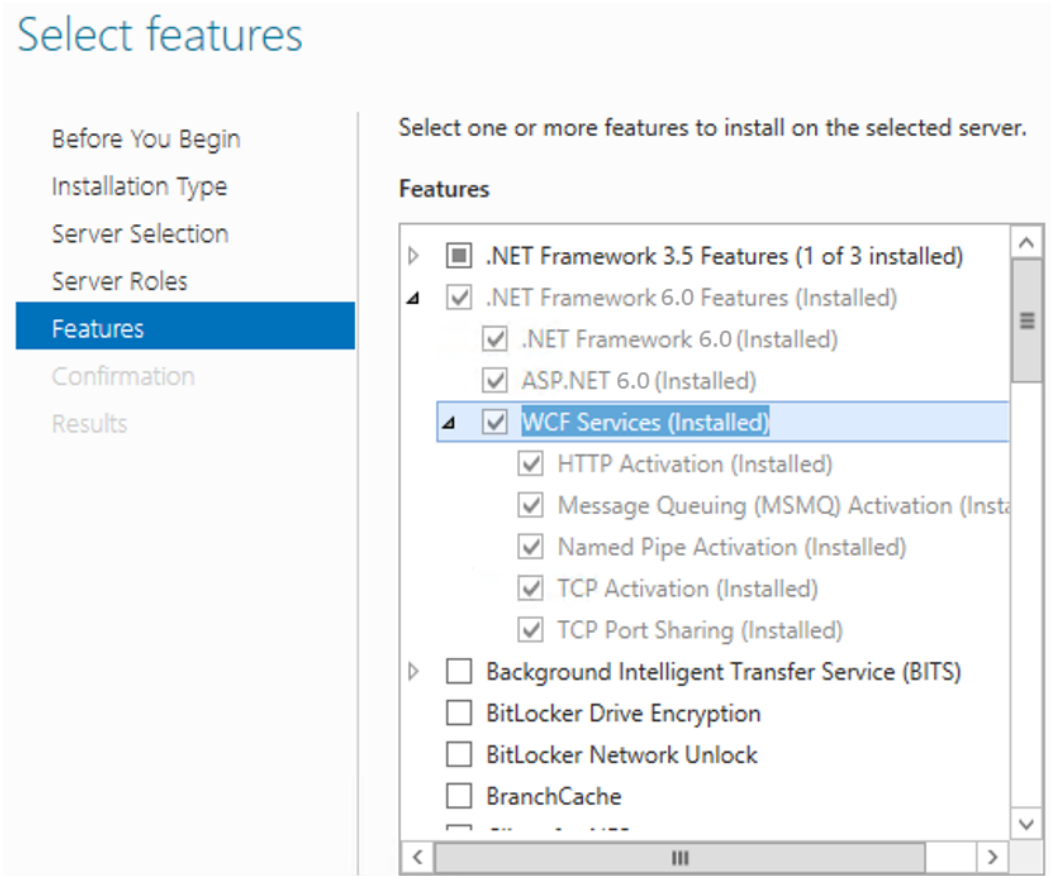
Select features

Before You Begin
Installation Type
Server Selection
Server Roles
Features
Confirmation
Results

Select one or more features to install on the selected server.

Features

.NET Framework 3.5 Features (1 of 3 installed)
.NET Framework 6.0 Features (Installed)
.NET Framework 6.0 (Installed)
ASP.NET 6.0 (Installed)
WCF Services (Installed)
HTTP Activation (Installed)
Message Queuing (MSMQ) Activation (Insta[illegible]
Named Pipe Activation (Installed)
TCP Activation (Installed)
TCP Port Sharing (Installed)
Background Intelligent Transfer Service (BITS)
BitLocker Drive Encryption
BitLocker Network Unlock
BranchCache
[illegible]